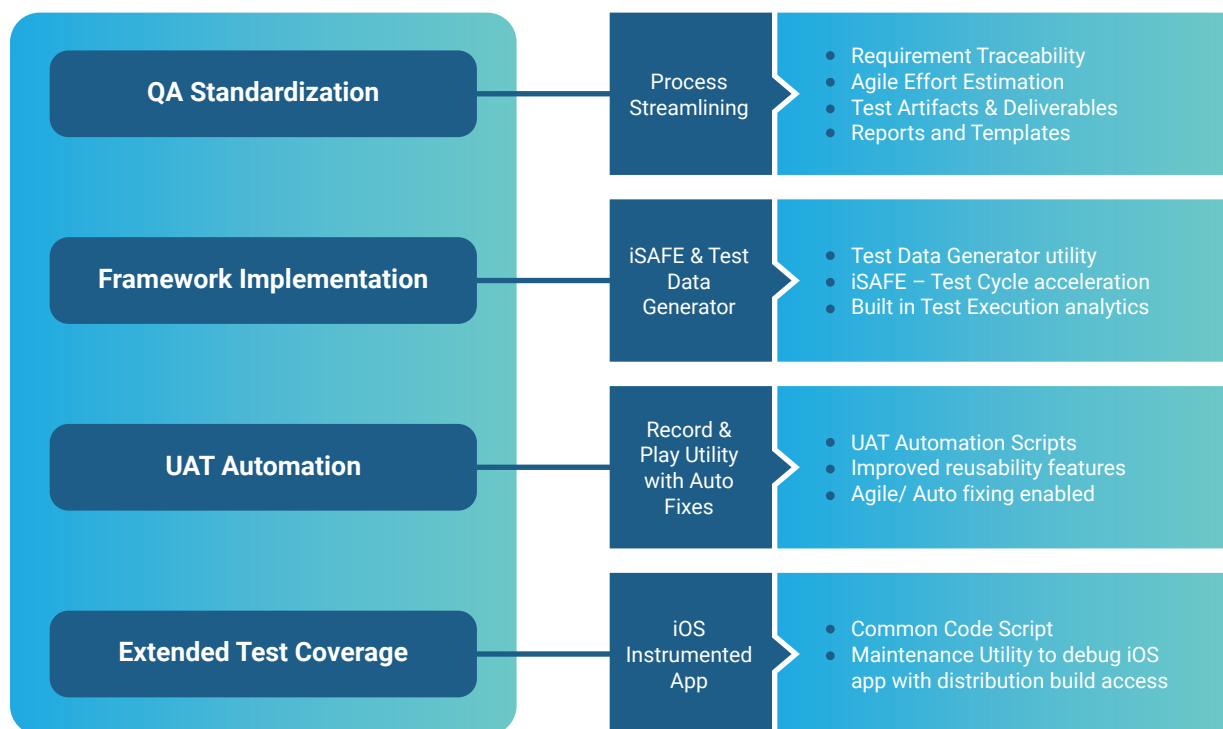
QA Standardization

Process Streamlining

- Requirement Traceability
- Agile Effort Estimation
- Test Artifacts & Deliverables
- Reports and Templates

Framework Implementation

iSAFE & Test Data Generator

- Test Data Generator utility
- iSAFE – Test Cycle acceleration
- Built in Test Execution analytics

UAT Automation

Record & Play Utility with Auto Fixes

- UAT Automation Scripts
- Improved reusability features
- Agile/ Auto fixing enabled

Extended Test Coverage

iOS Instrumented App

- Common Code Script
- Maintenance Utility to debug iOS app with distribution build access